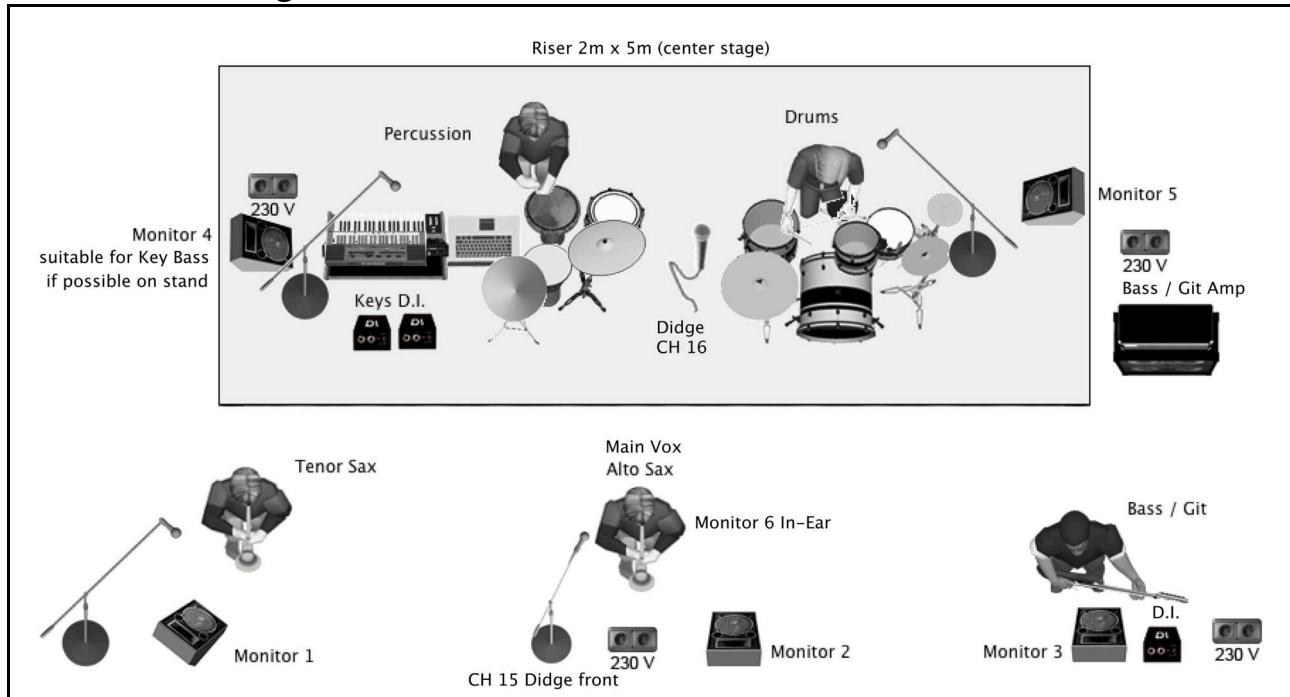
Riser 2m x 5m (center stage)

Percussion

Drums

230 V

Monitor 5

Monitor 4
suitable for Key Bass
if possible on stand

230 V

Bass / Git Amp

Keys D.I.

DI DI

Didge
CH 16

Tenor Sax

Main Vox
Alto Sax

Monitor 6 In-Ear

Bass / Git

D.I.

DI

Monitor 1

230 V

Monitor 2

Monitor 3

230 V

CH 15 Didge front